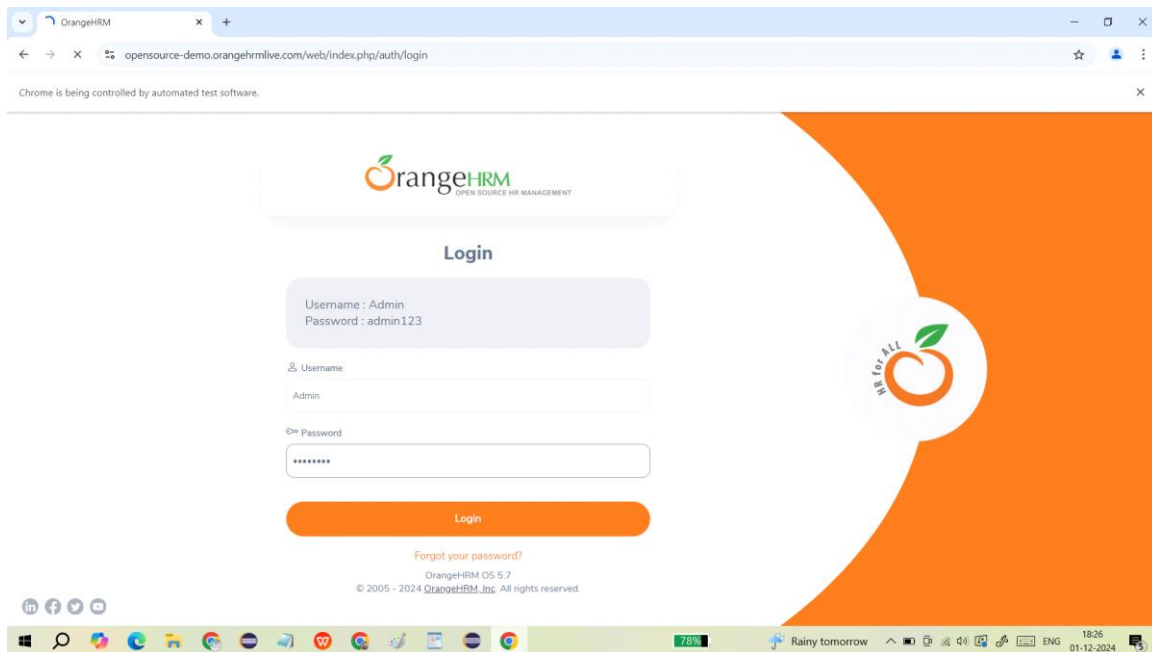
OrangeHRM ×

opensource-demo.orangehrmlive.com/web/index.php/auth/login

Chrome is being controlled by automated test software.

OrangeHRM
OPEN SOURCE HR MANAGEMENT

Login

Username : Admin
Password : admin123

Username

Admin

Password

•••••••••

Login

Forgot your password?

OrangeHRM OS 5.7
© 2005 - 2024 OrangeHRM, Inc. All rights reserved.

HR for ALL

78%

Rainy tomorrow

ENG

18:26
01-12-2024